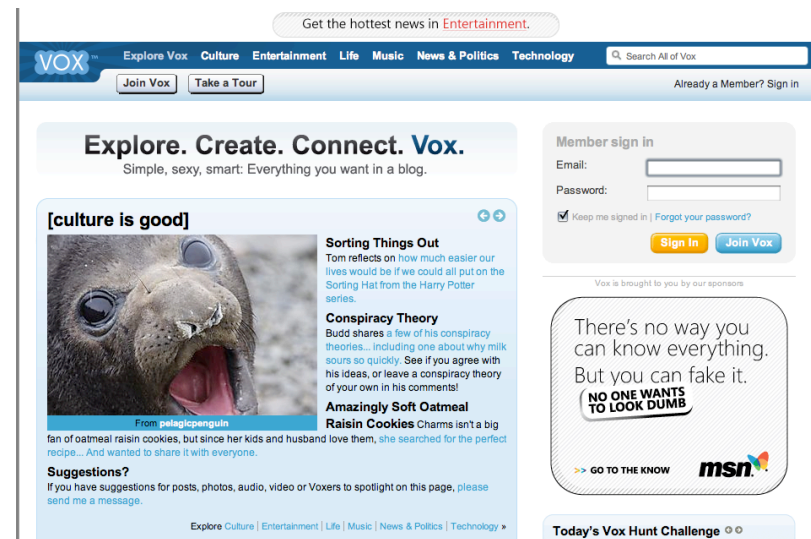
Get the hottest news in Entertainment.

VOX Explore Vox Culture Entertainment Life Music News & Politics Technology Search All of Vox

Join Vox Take a Tour Already a Member? Sign in

Explore. Create. Connect. Vox.
Simple, sexy, smart: Everything you want in a blog.

[culture is good]

From pelagicpenguin

Sorting Things Out
Tom reflects on how much easier our lives would be if we could all put on the Sorting Hat from the Harry Potter series.

Conspiracy Theory
Budd shares a few of his conspiracy theories... including one about why milk sours so quickly. See if you agree with his ideas, or leave a conspiracy theory of your own in his comments!

Amazingly Soft Oatmeal Raisin Cookies Charms isn't a big fan of oatmeal raisin cookies, but since her kids and husband love them, she searched for the perfect recipe... And wanted to share it with everyone.

Suggestions?
If you have suggestions for posts, photos, audio, video or Voxers to spotlight on this page, please send me a message.

Explore Culture | Entertainment | Life | Music | News & Politics | Technology »

Member sign in
Email:
Password:
Keep me signed in | Forgot your password?
Sign In Join Vox

Vox is brought to you by our sponsors

There's no way you can know everything. But you can fake it.
NO ONE WANTS TO LOOK DUMB
>> GO TO THE KNOW
msn

Today's Vox Hunt Challenge